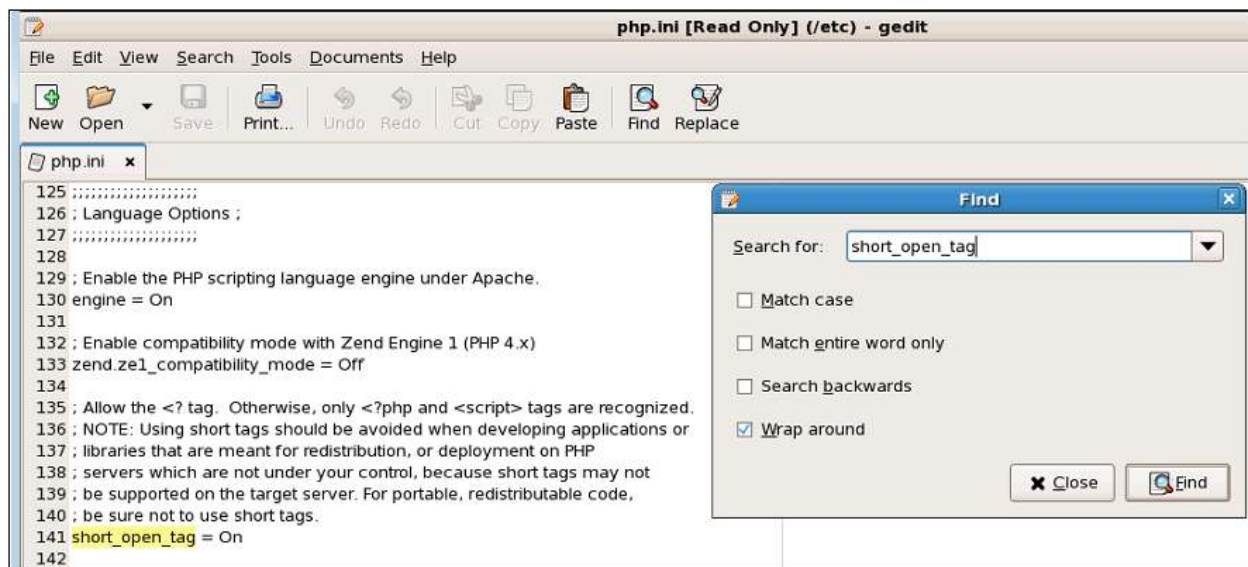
php.ini [Read Only] (/etc) - gedit

File Edit View Search Tools Documents Help

New Open Save Print... Undo Redo Cut Copy Paste Find Replace

php.ini ×

125 ;;;;;;;;;;;;;;;;;;;;
126 ; Language Options ;
127 ;;;;;;;;;;;;;;;;;;;;
128
129 ; Enable the PHP scripting language engine under Apache.
130 engine = On
131
132 ; Enable compatibility mode with Zend Engine 1 (PHP 4.x)
133 zend.ze1_compatibility_mode = Off
134
135 ; Allow the <? tag. Otherwise, only <?php and <script> tags are recognized.
136 ; NOTE: Using short tags should be avoided when developing applications or
137 ; libraries that are meant for redistribution, or deployment on PHP
138 ; servers which are not under your control, because short tags may not
139 ; be supported on the target server. For portable, redistributable code,
140 ; be sure not to use short tags.
141 short_open_tag = On
142

Find

Search for: short_open_tag

Match case

Match entire word only

Search backwards

Wrap around

Close

Find